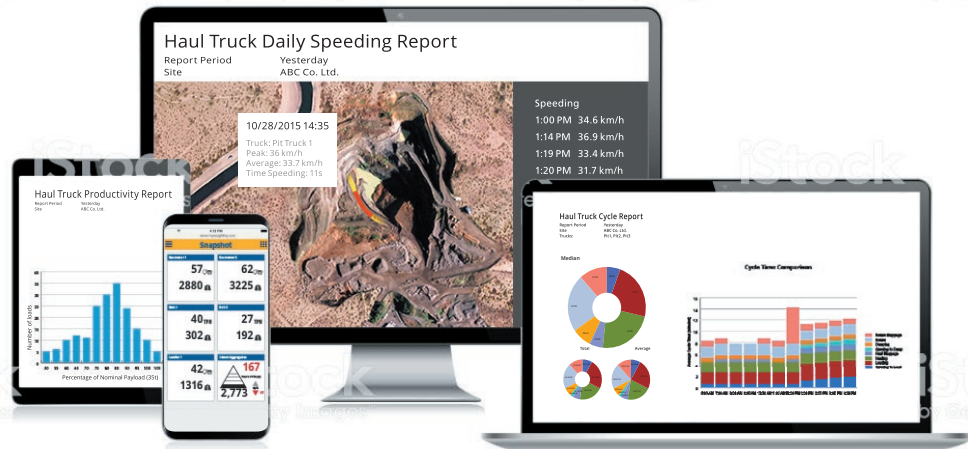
Haul Truck Daily Speeding Report
Report Period Yesterday
Site ABC Co. Ltd.

10/28/2015 14:35
Truck: Pit Truck 1
Peak: 36 km/h
Average: 33.7 km/h
Time Speeding: 11s

Speeding
1:00 PM 34.6 km/h
1:14 PM 36.9 km/h
1:19 PM 33.4 km/h
1:20 PM 31.7 km/h

Haul Truck Productivity Report
Report Period Yesterday
Site ABC Co. Ltd.

Number of loads
Percentage of Nominal Payload (35t)

Snapshot
57
2880
62
3225
40
302
27
192
42
1316
167
2,773

Haul Truck Cycle Report
Report Period Yesterday
Site ABC Co. Ltd.
Trucks Pit1, Pit2, Pit3

Median
Total
Average

Cycle Time Comparison

iStock